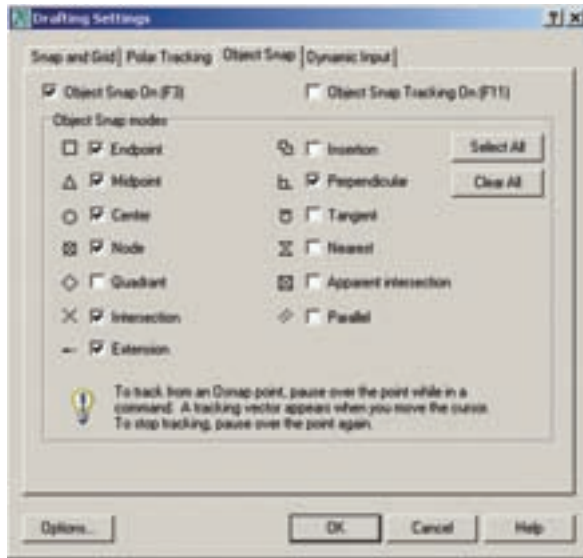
Drafting Settings

?| X

Snap and Grid | Polar Tracking | Object Snap | Dynamic Input

Object Snap On (F3)

Object Snap Tracking On (F11)

Object Snap modes

Endpoint

Insertion

Select All

Midpoint

Perpendicular

Clear All

Center

Tangent

Node

Nearest

Quadrant

Apparent intersection

Intersection

Parallel

Extension

To track from an Osnap point, pause over the point while in a command. A tracking vector appears when you move the cursor. To stop tracking, pause over the point again.

Options...

OK

Cancel

Help